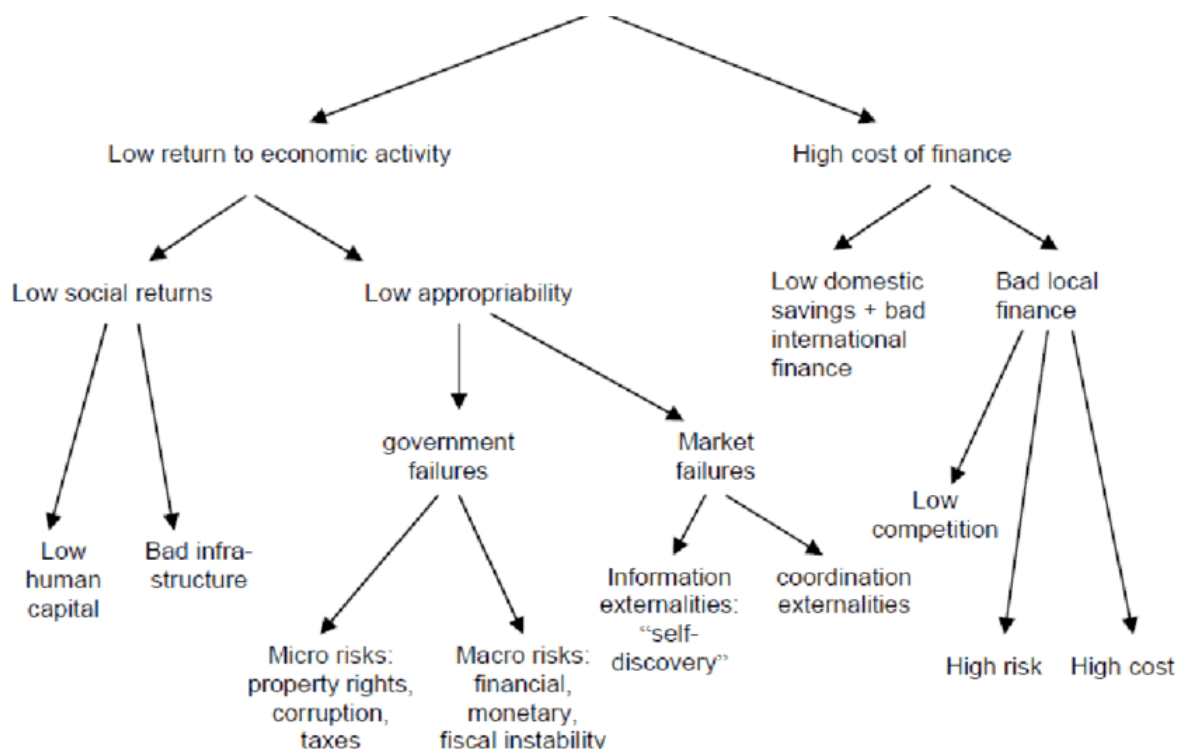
Low return to economic activity

High cost of finance

Low social returns

Low appropriability

Low domestic savings + bad international finance

Bad local finance

government failures

Market failures

Low competition

Low human capital

Bad infrastructure

Information externalities: "self-discovery"

coordination externalities

Micro risks: property rights, corruption, taxes

Macro risks: financial, monetary, fiscal instability

High risk

High cost